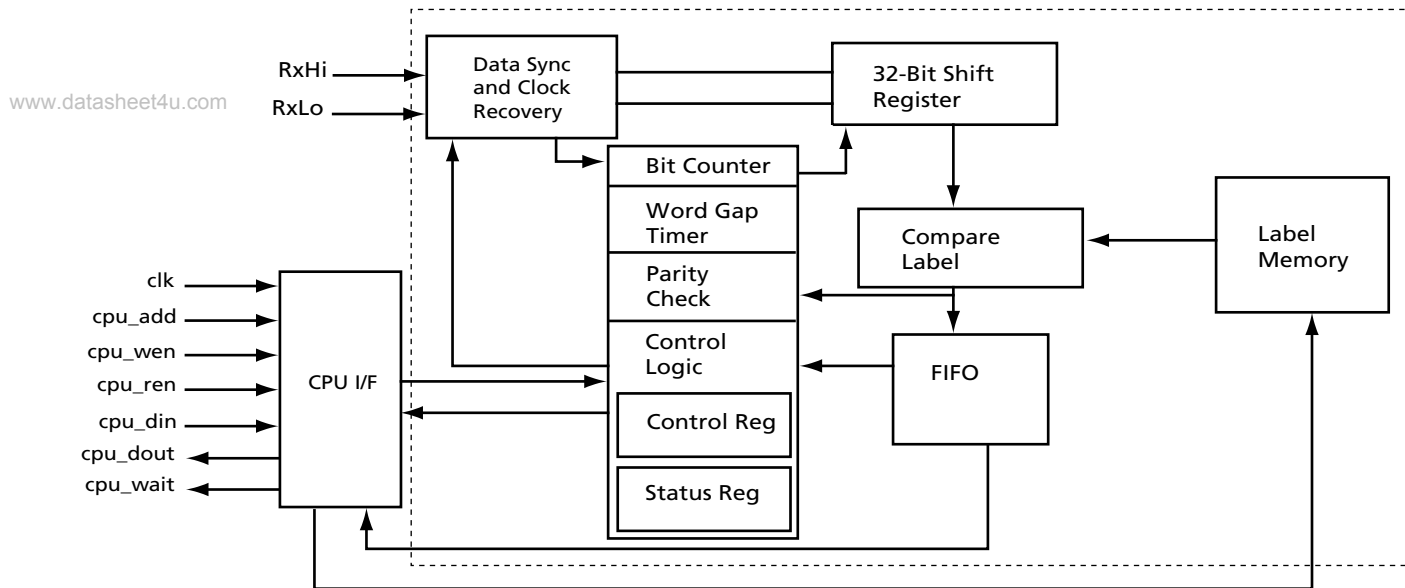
RxHi
RxLo
www.datasheet4u.com
Data Sync and Clock Recovery
32-Bit Shift Register
Bit Counter
Word Gap Timer
Parity Check
Control Logic
Control Reg
Status Reg
Compare Label
Label Memory
FIFO
clk
cpu_add
cpu_wen
cpu_ren
cpu_din
cpu_dout
cpu_wait
CPU I/F